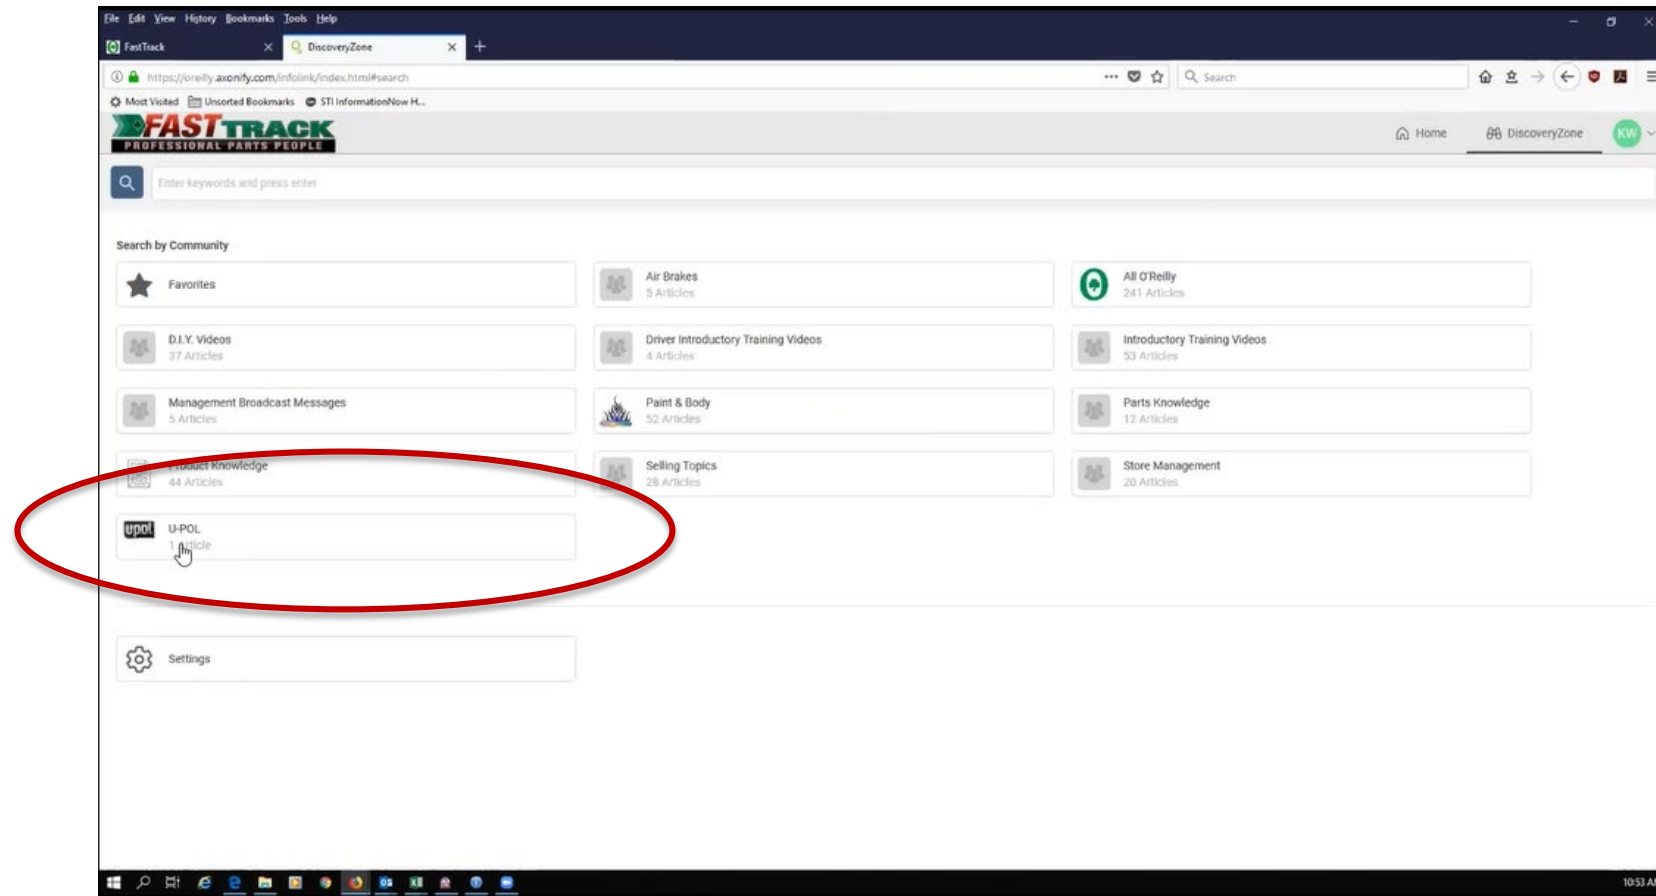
File Edit View History Bookmarks Tools Help

FastTrack
DiscoveryZone

https://oreilly.axonify.com/infolink/index.html#search

Search

Most Visited Unsorted Bookmarks STI InformationNow H...

FAST TRACK
PROFESSIONAL PARTS PEOPLE

Home DiscoveryZone KW

Enter keywords and press enter

Search by Community

Favorites

Air Brakes
5 Articles

All O'Reilly
241 Articles

D.I.Y. Videos
37 Articles

Driver Introductory Training Videos
4 Articles

Introductory Training Videos
53 Articles

Management Broadcast Messages
5 Articles

Paint & Body
52 Articles

Parts Knowledge
12 Articles

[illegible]duct Knowledge
44 Articles

Selling Topics
28 Articles

Store Management
20 Articles

upol U-POL
1 Article

Settings

10:53 A